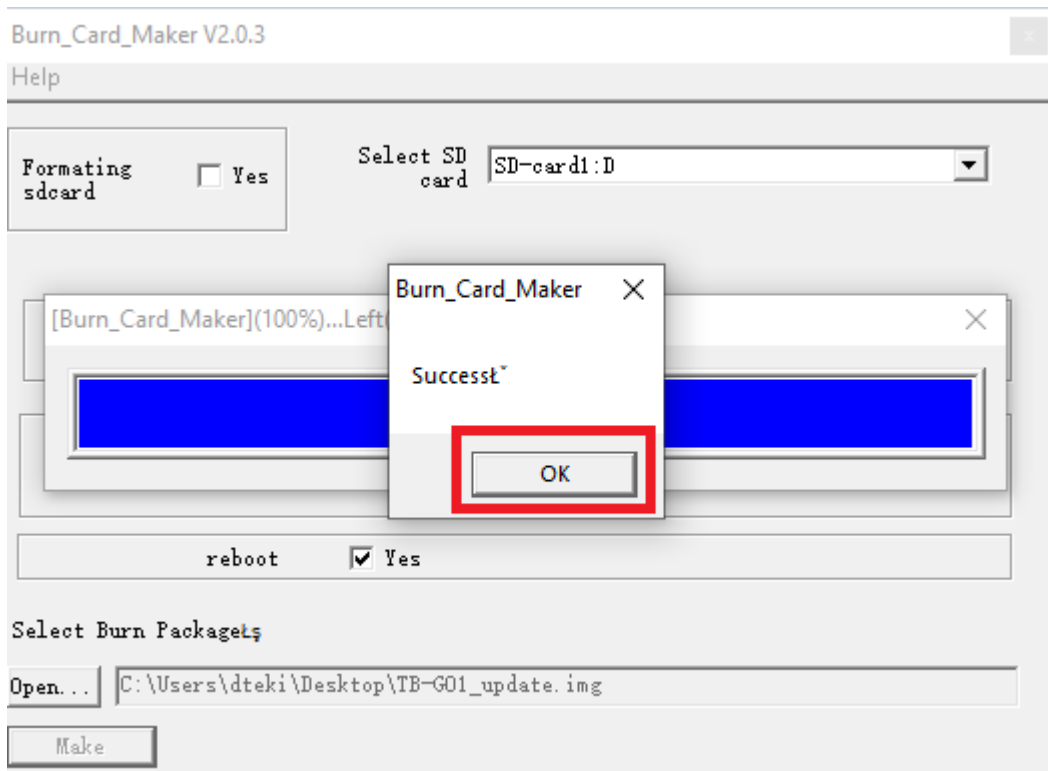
Burn_Card_Maker V2.0.3
Help

Formating sdcard
Yes

Select SD card
SD-card1:D

[Burn_Card_Maker](100%)...Left(

Burn_Card_Maker

Successł˘

OK

reboot
Yes

Select Burn Packageţş

Open...
C:\Users\dteki\Desktop\TB-G01_update.img

Make